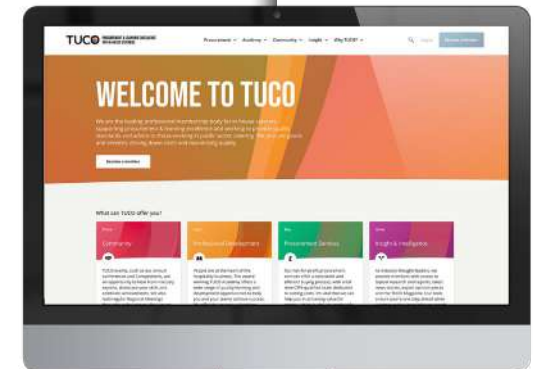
TUCO

Procurement ∨ Academy ∨ Community ∨ Insight ∨ Why TUCO? ∨

WELCOME TO TUCO

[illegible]

Become a member

What can TUCO offer you?

Community

Professional Development

Procurement Services

Insight & Intelligence

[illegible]